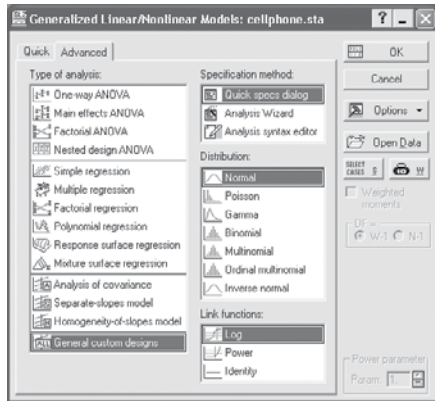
Generalized Linear/Nonlinear Models: cellphone.sta

Quick | Advanced

Type of analysis:
One-way ANOVA
Main effects ANOVA
Factorial ANOVA
Nested design ANOVA
Simple regression
Multiple regression
Factorial regression
Polynomial regression
Response surface regression
Mixture surface regression
Analysis of covariance
Separate-slopes model
Homogeneity-of-slopes model
General custom designs

Specification method:
Quick specs dialog
Analysis Wizard
Analysis syntax editor

Distribution:
Normal
Poisson
Gamma
Binomial
Multinomial
Ordinal multinomial
Inverse normal

Link functions:
Log
Power
Identity

OK
Cancel
Options
Open Data
SELECT CASES
W
Weighted moments
DF =
W-1 N-1

Power parameter
Param: 1.